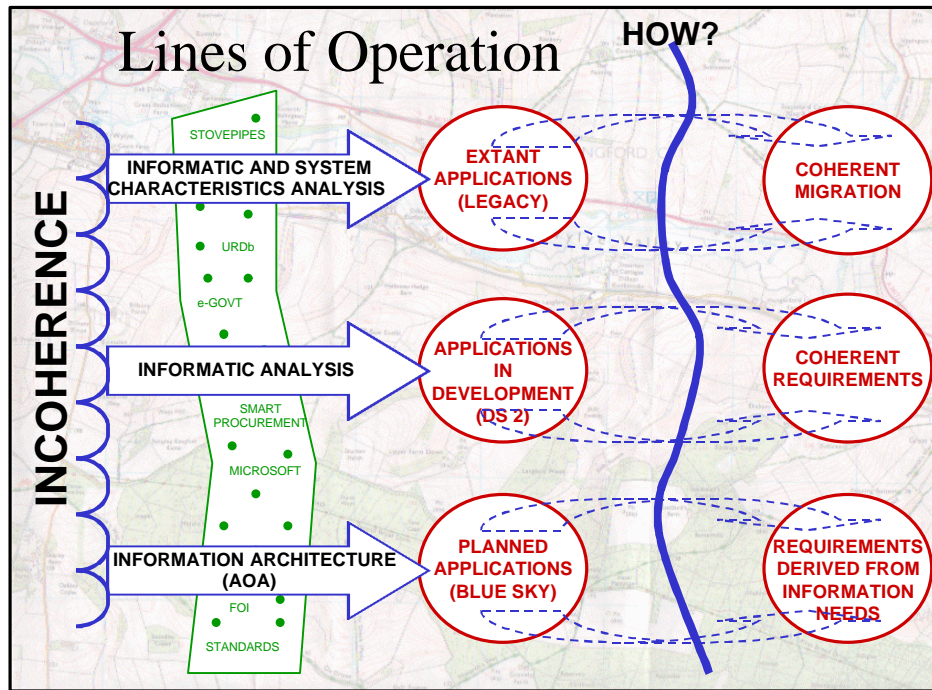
Lines of Operation

HOW?

INCOHERENCE

STOVEPIPES

INFORMATIC AND SYSTEM CHARACTERISTICS ANALYSIS

URDb

e-GOVT

INFORMATIC ANALYSIS

SMART PROCUREMENT

MICROSOFT

INFORMATION ARCHITECTURE (AOA)

FOI

STANDARDS

EXTANT APPLICATIONS (LEGACY)

APPLICATIONS IN DEVELOPMENT (DS 2)

PLANNED APPLICATIONS (BLUE SKY)

COHERENT MIGRATION

COHERENT REQUIREMENTS

REQUIREMENTS DERIVED FROM INFORMATION NEEDS